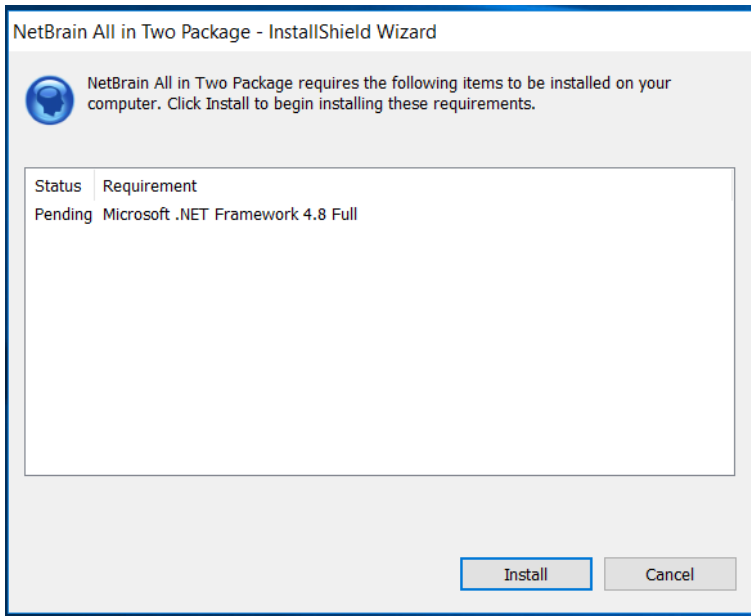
NetBrain All in Two Package - InstallShield Wizard

NetBrain All in Two Package requires the following items to be installed on your computer. Click Install to begin installing these requirements.

| Status | Requirement |
|---|---|
| Pending | Microsoft .NET Framework 4.8 Full |

Install

Cancel